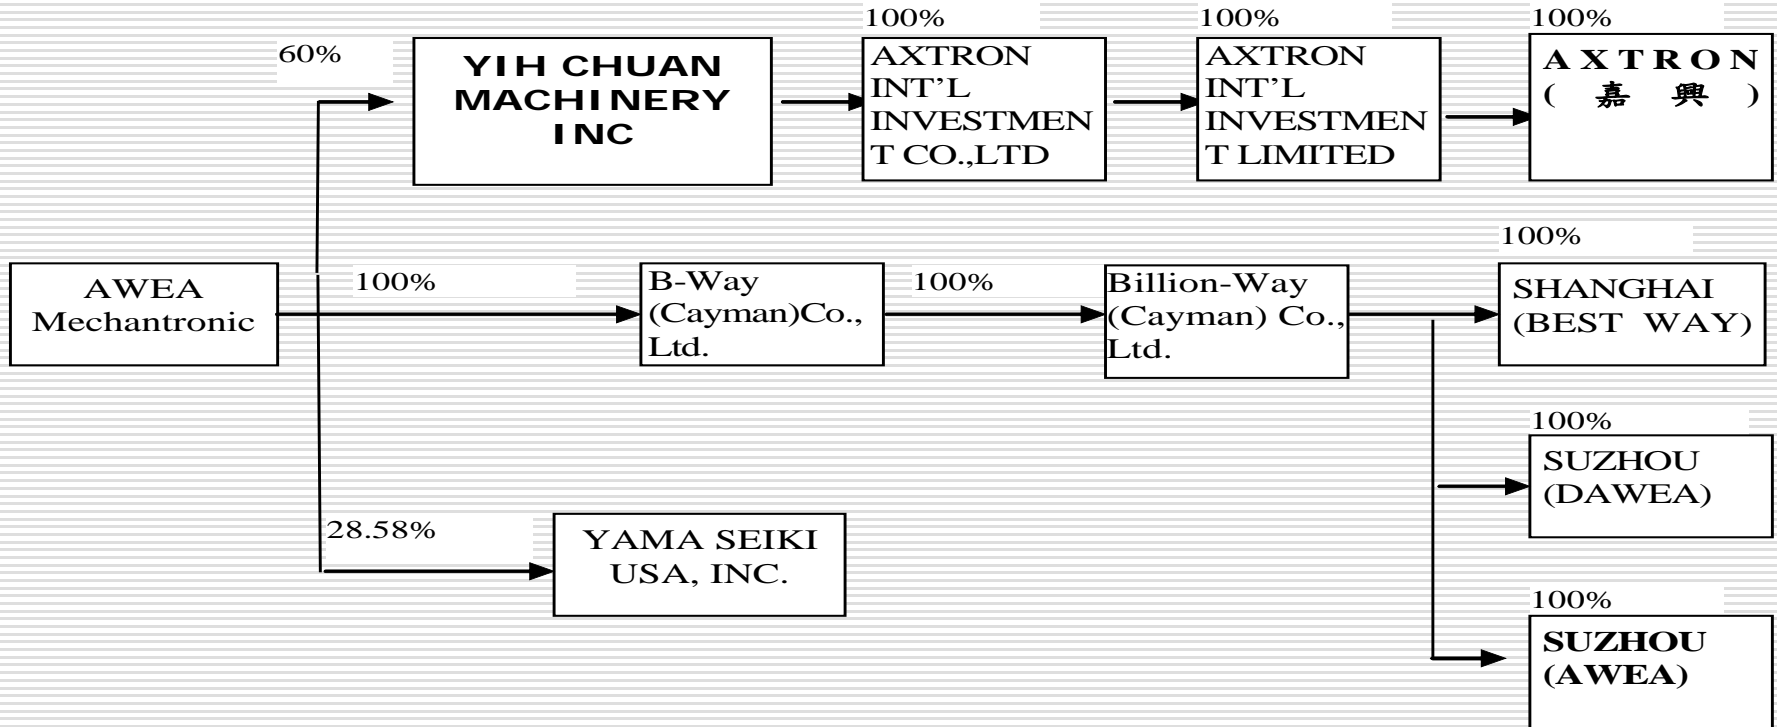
AWEA Mechantronic

60%

YIH CHUAN MACHINERY INC

100%

AXTRON INT'L INVESTMENT CO.,LTD

100%

AXTRON INT'L INVESTMENT LIMITED

100%

AXTRON (嘉興)

100%

B-Way (Cayman)Co., Ltd.

100%

Billion-Way (Cayman) Co., Ltd.

100%

SHANGHAI (BEST WAY)

100%

SUZHOU (DAWEA)

100%

SUZHOU (AWEA)

28.58%

YAMA SEIKI USA, INC.